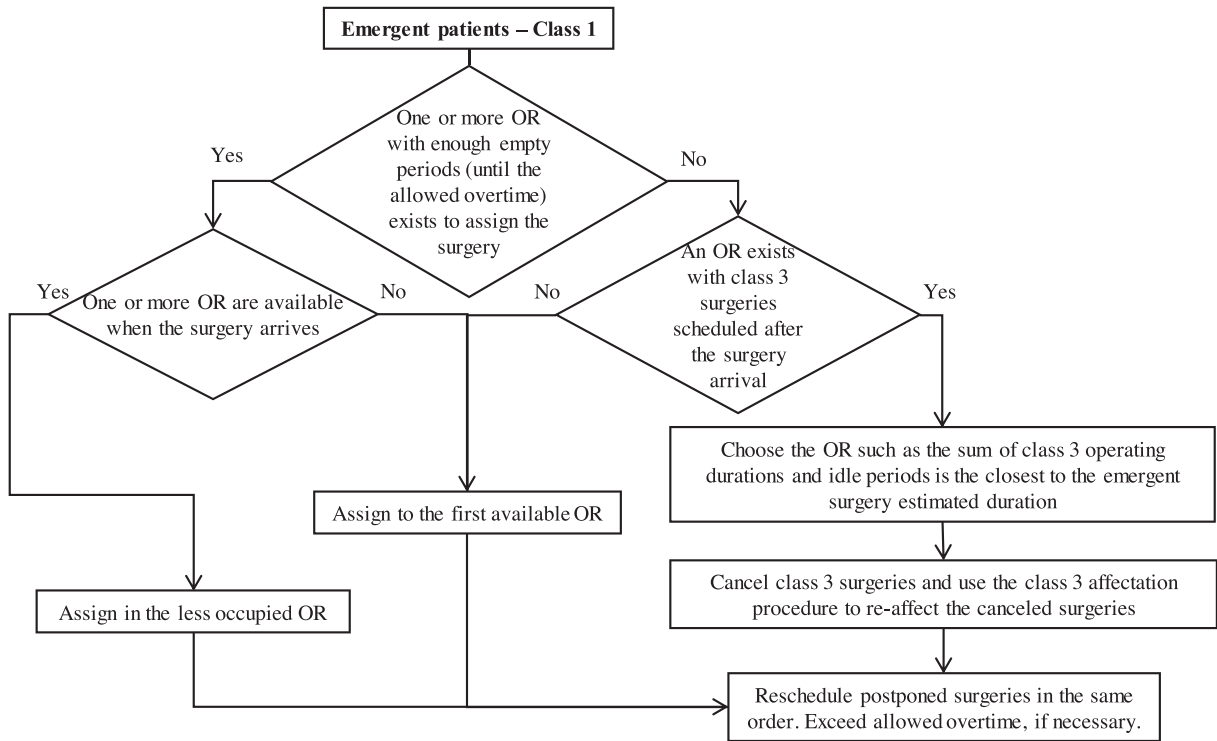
Emergent patients – Class 1

One or more OR with enough empty periods (until the allowed overtime) exists to assign the surgery

Yes

No

One or more OR are available when the surgery arrives

Yes

No

An OR exists with class 3 surgeries scheduled after the surgery arrival

No

Yes

Choose the OR such as the sum of class 3 operating durations and idle periods is the closest to the emergent surgery estimated duration

Assign to the first available OR

Cancel class 3 surgeries and use the class 3 affectation procedure to re-affect the canceled surgeries

Assign in the less occupied OR

Reschedule postponed surgeries in the same order. Exceed allowed overtime, if necessary.